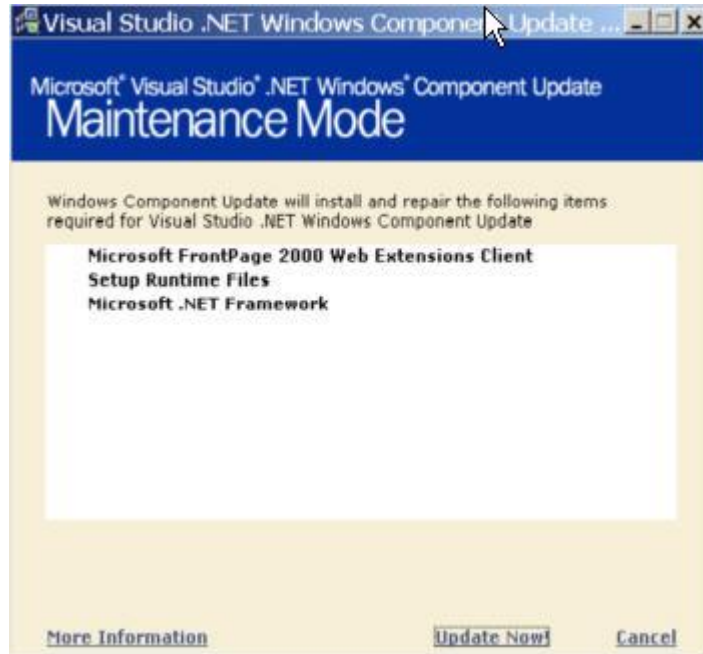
Visual Studio .NET Windows Compone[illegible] Update ...

Microsoft® Visual Studio® .NET Windows® Component Update
Maintenance Mode

Windows Component Update will install and repair the following items required for Visual Studio .NET Windows Component Update

Microsoft FrontPage 2000 Web Extensions Client
Setup Runtime Files
Microsoft .NET Framework

More Information

Update Now!

Cancel